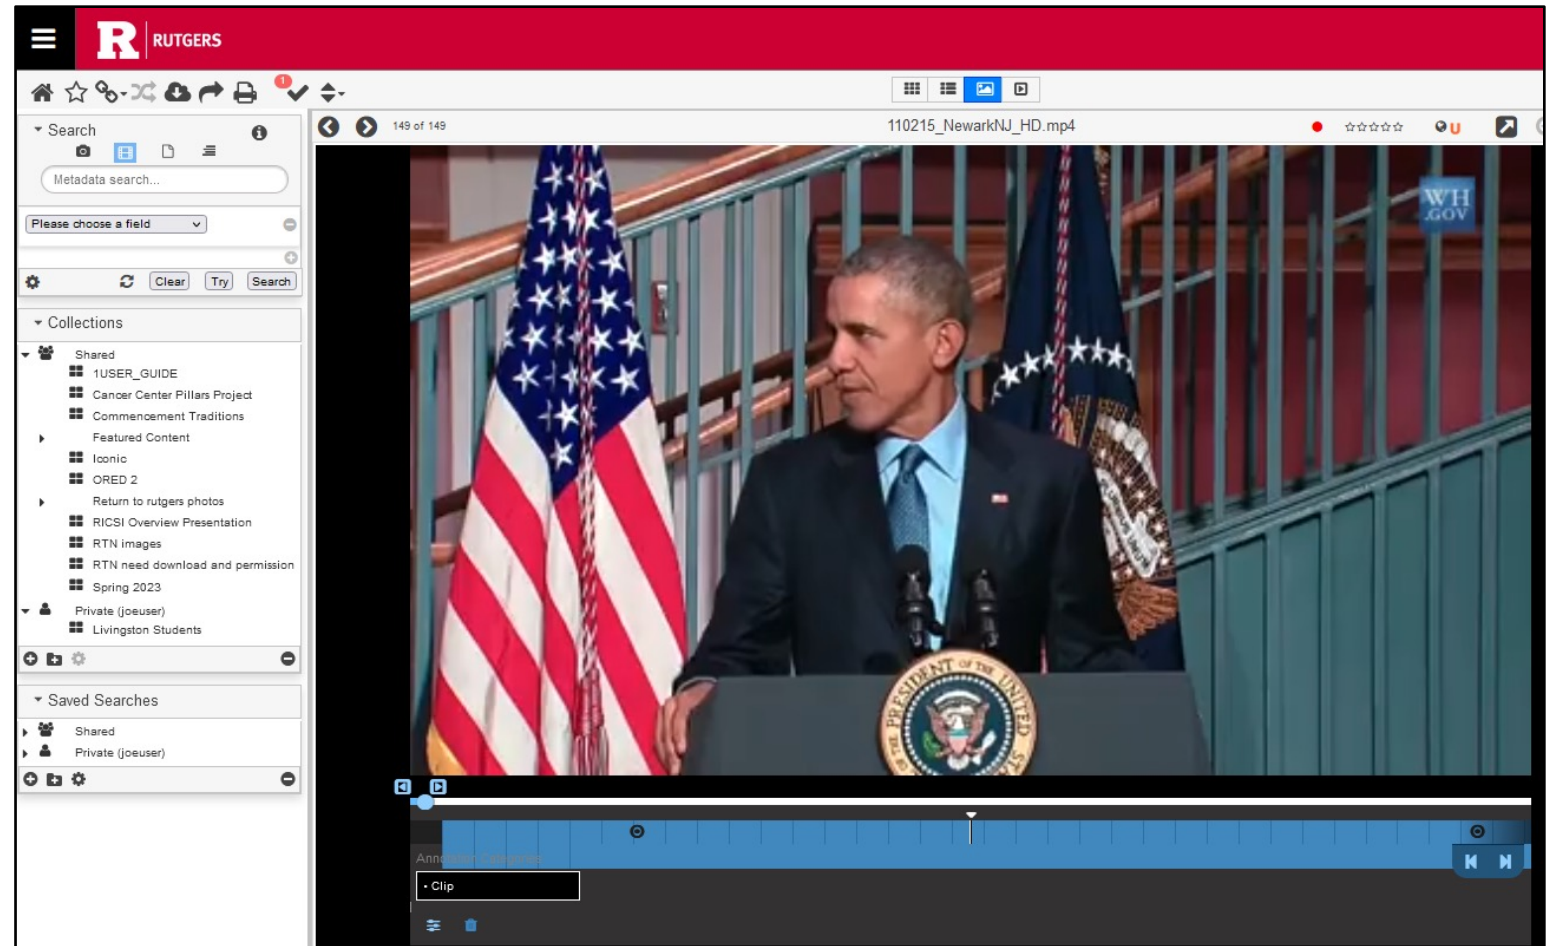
R RUTGERS

Search

Metadata search...

Please choose a field

Clear Try Search

Collections

Shared
1USER_GUIDE
Cancer Center Pillars Project
Commencement Traditions
Featured Content
Iconic
ORED 2
Return to rutgers photos
RICSI Overview Presentation
RTN images
RTN need download and permission
Spring 2023
Private (joeuser)
Livingston Students

Saved Searches

Shared
Private (joeuser)

149 of 149

110215_NewarkNJ_HD.mp4

U

WH .GOV

Annotation Categories

• Clip